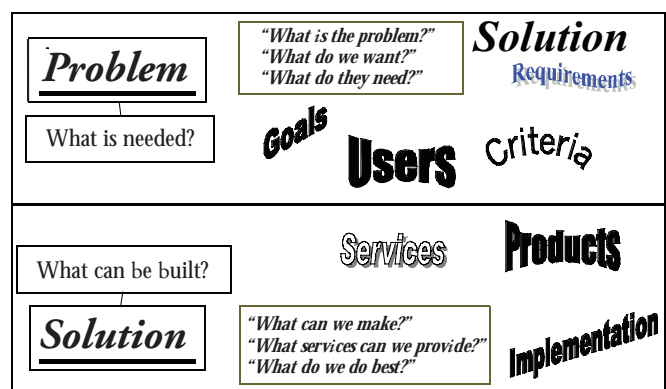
Problem

What is needed?

"What is the problem?"
"What do we want?"
"What do they need?"

Solution

Requirements

Goals

Users

Criteria

What can be built?

Solution

Services

Products

"What can we make?"
"What services can we provide?"
"What do we do best?"

Implementation